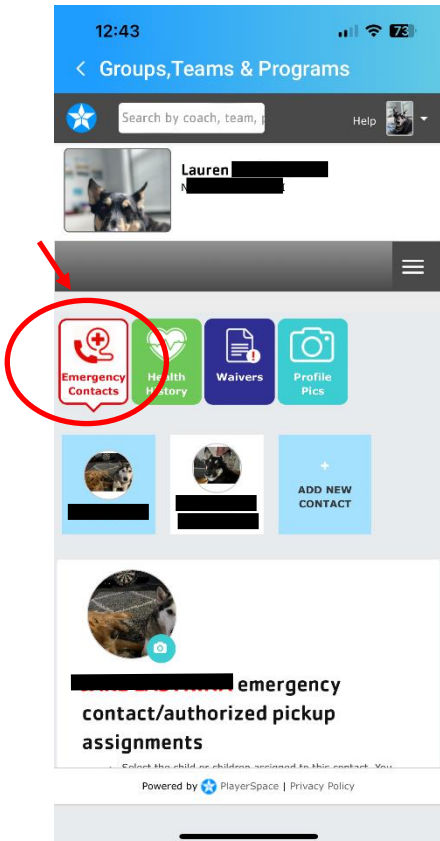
12:43

73

< Groups,Teams & Programs

Search by coach, team, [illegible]

Help

Lauren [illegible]

N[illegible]

Emergency Contacts

Health History

Waivers

Profile Pics

+
ADD NEW CONTACT

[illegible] emergency contact/authorized pickup assignments

Select the child or children assigned to this contact. You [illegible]

Powered by PlayerSpace | Privacy Policy